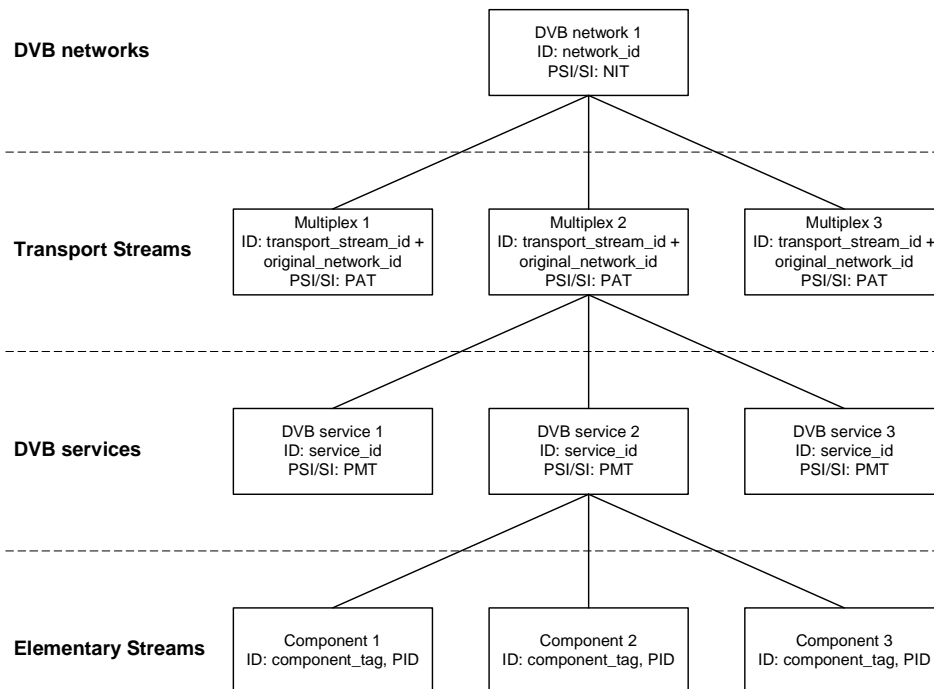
DVB networks

DVB network 1
ID: network_id
PSI/SI: NIT

Transport Streams

Multiplex 1
ID: transport_stream_id +
original_network_id
PSI/SI: PAT

Multiplex 2
ID: transport_stream_id +
original_network_id
PSI/SI: PAT

Multiplex 3
ID: transport_stream_id +
original_network_id
PSI/SI: PAT

DVB services

DVB service 1
ID: service_id
PSI/SI: PMT

DVB service 2
ID: service_id
PSI/SI: PMT

DVB service 3
ID: service_id
PSI/SI: PMT

Elementary Streams

Component 1
ID: component_tag, PID

Component 2
ID: component_tag, PID

Component 3
ID: component_tag, PID